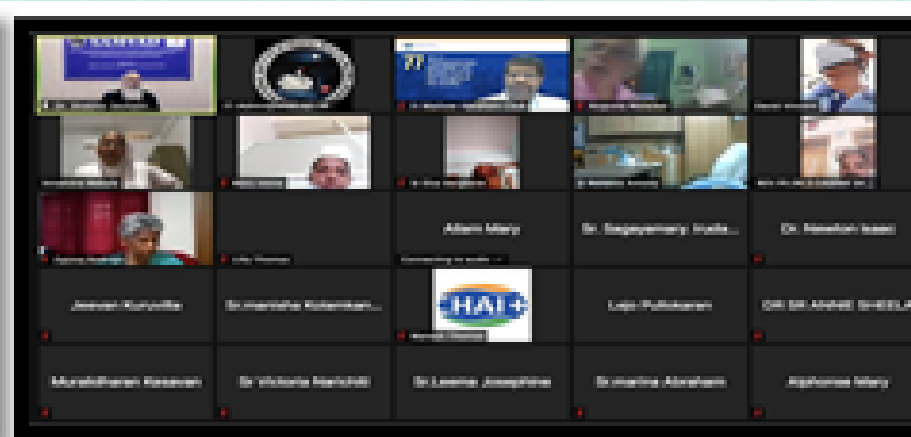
Allam Mary
Sr. Sagayamary Ituka...
Dr. Newton Isaac
Jeevan Kuruvilla
Sr.manisha Kolamkan...
HAI
Lijo Pulickaran
DR SR ANNIE SHEELA
Muraleedharan Kesavan
Sr Victoria Narichiti
Sr.Leema Josephine
Sr.mariha Abraham
Alphonsa Mary